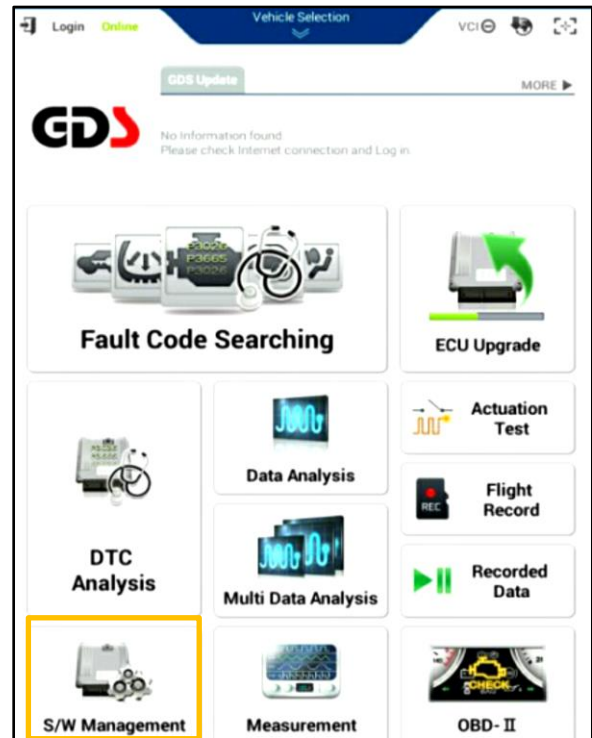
Login Online

Vehicle Selection

VCI

GDS Update

MORE ▶

GDS

No Information found
Please check Internet connection and Log in

P3020
P3665
P3026

Fault Code Searching

ECU Upgrade

Actuation Test

Data Analysis

Flight Record

REC

DTC Analysis

Multi Data Analysis

Recorded Data

S/W Management

Measurement

CHECK

OBD-Ⅱ